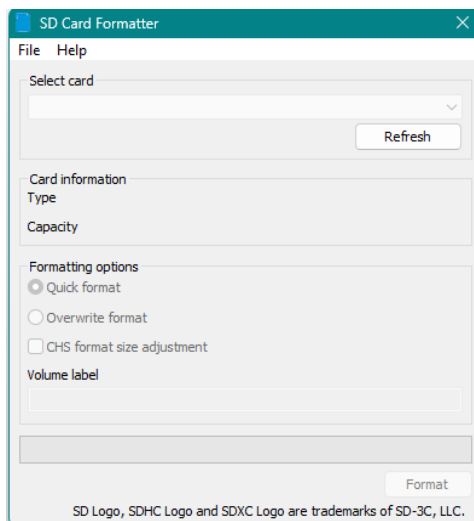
SD Card Formatter

File Help

Select card

Refresh

Card information

Type

Capacity

Formatting options

Quick format

Overwrite format

CHS format size adjustment

Volume label

Format

SD Logo, SDHC Logo and SDXC Logo are trademarks of SD-3C, LLC.